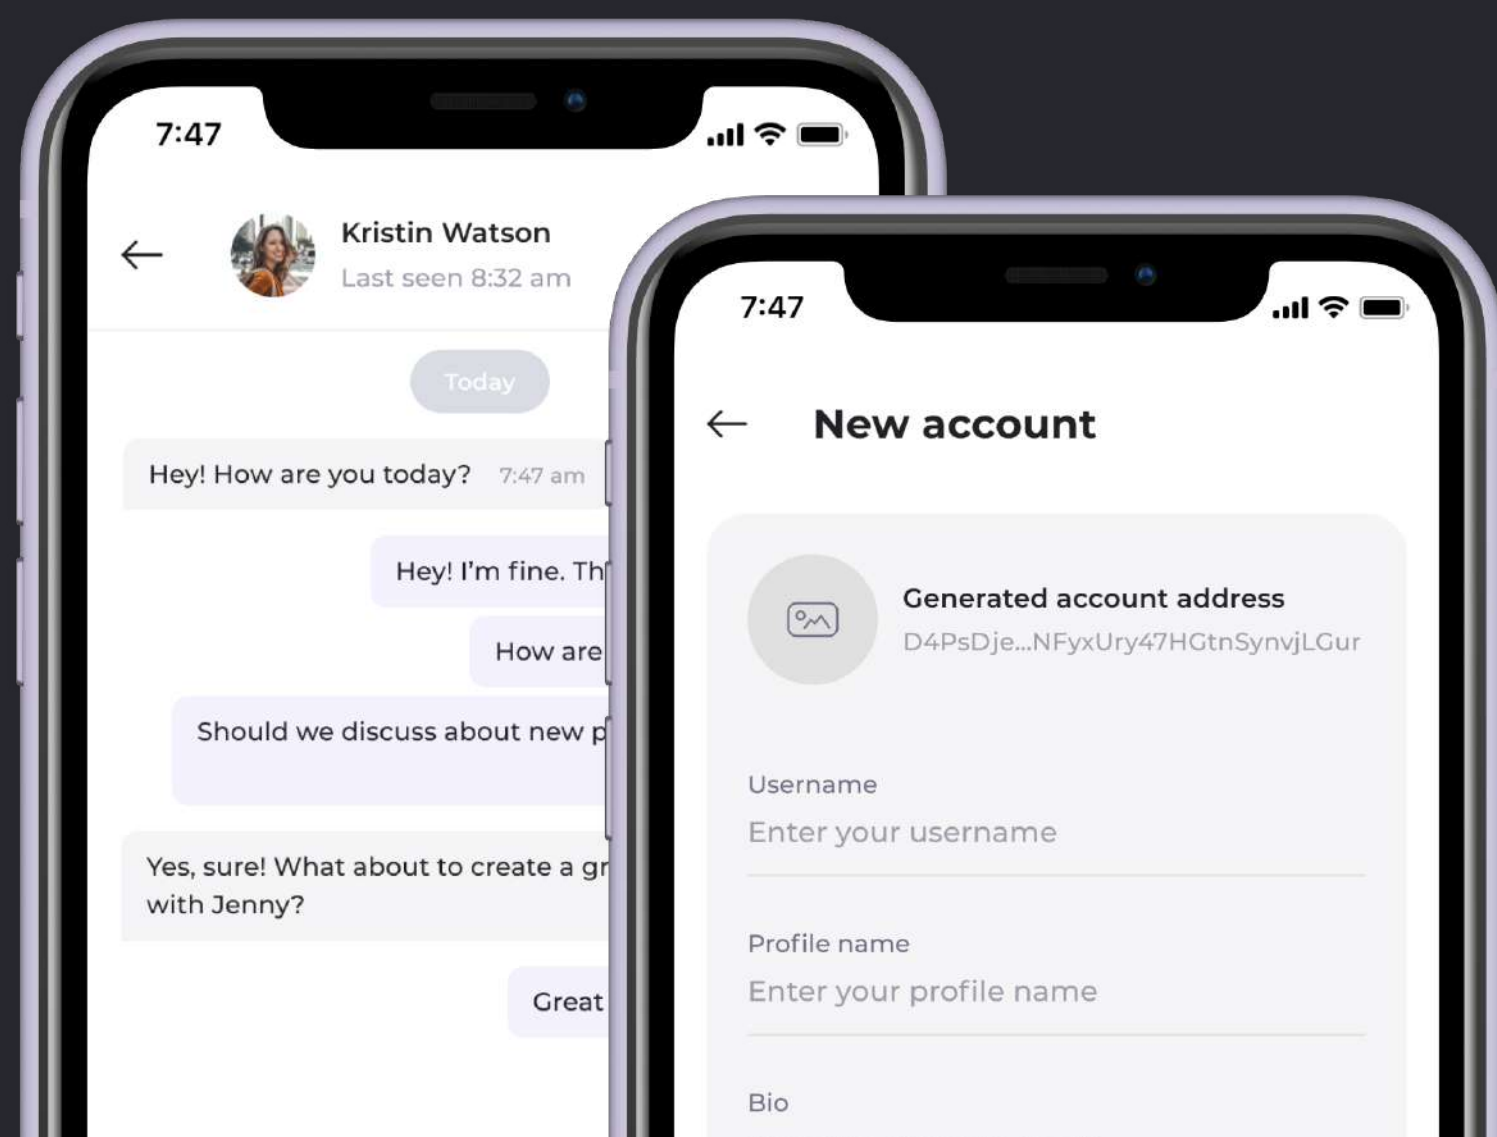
7:47

Kristin Watson
Last seen 8:32 am

Today

Hey! How are you today? 7:47 am

Hey! I'm fine. Th

How are

Should we discuss about new p

Yes, sure! What about to create a gr with Jenny?

Great

7:47

New account

Generated account address
D4PsDje...NFyxUry47HGtnSynvjLGur

Username
Enter your username

Profile name
Enter your profile name

Bio